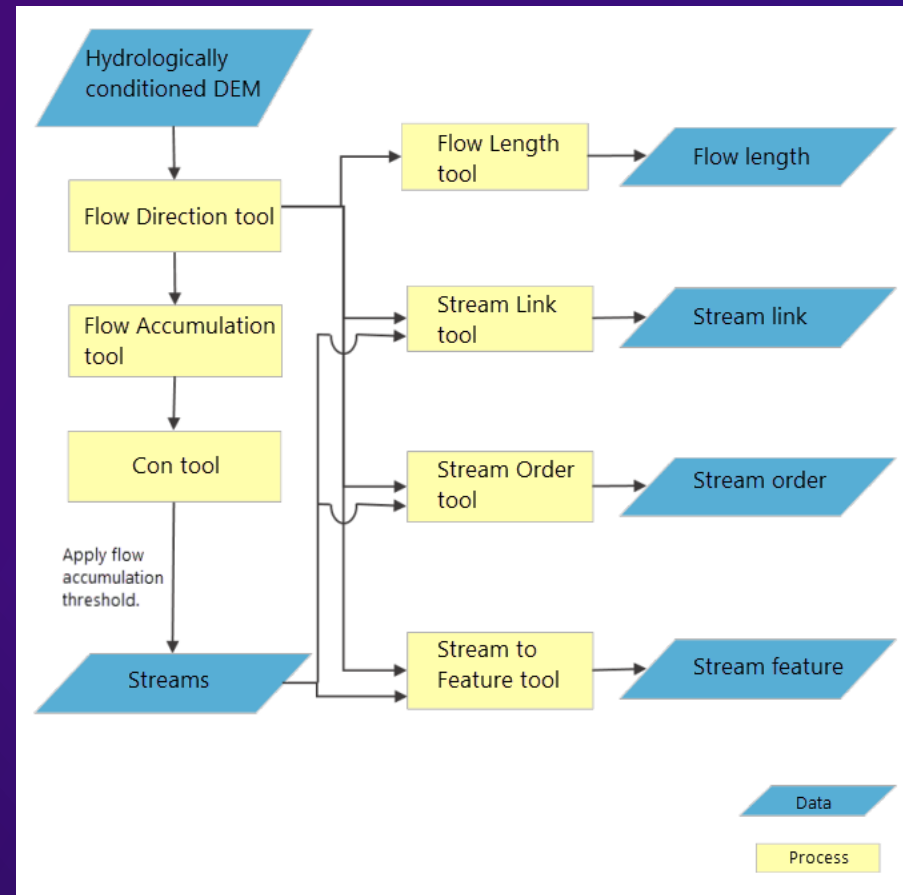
Hydrologically conditioned DEM

Flow Direction tool

Flow Accumulation tool

Con tool

Apply flow accumulation threshold.

Streams

Flow Length tool

Flow length

Stream Link tool

Stream link

Stream Order tool

Stream order

Stream to Feature tool

Stream feature

Data

Process